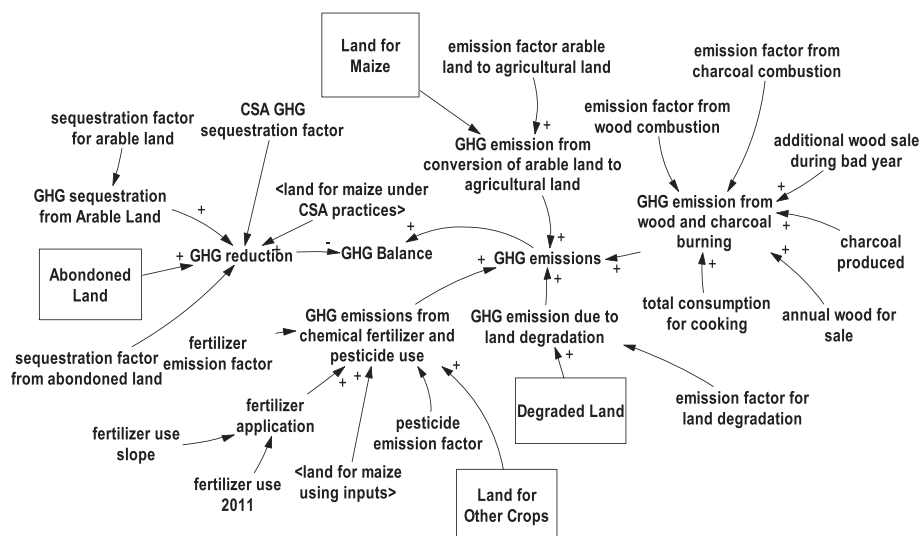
Land for Maize

emission factor arable land to agricultural land

emission factor from charcoal combustion

sequestration factor for arable land

CSA GHG sequestration factor

emission factor from wood combustion

additional wood sale during bad year

GHG emission from conversion of arable land to agricultural land

GHG sequestration from Arable Land

<land for maize under CSA practices>

GHG emission from wood and charcoal burning

Abondoned Land

GHG reduction

GHG Balance

GHG emissions

charcoal produced

fertilizer emission factor

GHG emissions from chemical fertilizer and pesticide use

GHG emission due to land degradation

total consumption for cooking

annual wood for sale

sequestration factor from abondoned land

emission factor for land degradation

fertilizer application

Degraded Land

fertilizer use slope

pesticide emission factor

fertilizer use 2011

<land for maize using inputs>

Land for Other Crops

+ + + + + + + + + + + + + + + + + + + + -